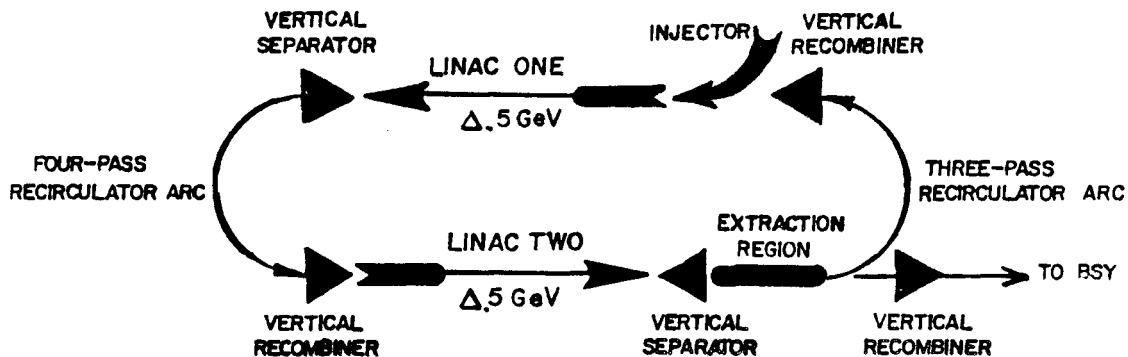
VERTICAL SEPARATOR

INJECTOR

VERTICAL RECOMBINER

LINAC ONE

$\Delta$.5 GeV

FOUR-PASS RECIRCULATOR ARC

THREE-PASS RECIRCULATOR ARC

EXTRACTION REGION

LINAC TWO

$\Delta$.5 GeV

TO BSY

VERTICAL RECOMBINER

VERTICAL SEPARATOR

VERTICAL RECOMBINER